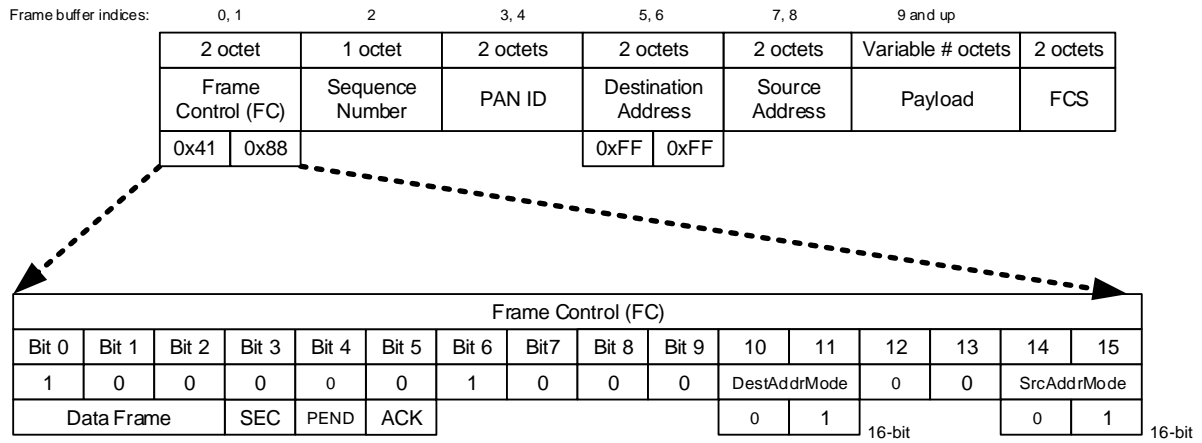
Frame buffer indices: 0, 1 2 3, 4 5, 6 7, 8 9 and up

| 2 octet | 1 octet | 2 octets | 2 octets | 2 octets | Variable # octets | 2 octets |
|---|---|---|---|---|---|---|
| Frame Control (FC) | Sequence Number | PAN ID | Destination Address | Source Address | Payload | FCS |

0x41 0x88

0xFF 0xFF

Frame Control (FC)

| Bit 0 | Bit 1 | Bit 2 | Bit 3 | Bit 4 | Bit 5 | Bit 6 | Bit7 | Bit 8 | Bit 9 | 10 | 11 | 12 | 13 | 14 | 15 |
|---|---|---|---|---|---|---|---|---|---|---|---|---|---|---|---|
| 1 | 0 | 0 | 0 | 0 | 0 | 1 | 0 | 0 | 0 | DestAddrMode | | 0 | 0 | SrcAddrMode | |
| Data Frame | | | SEC | PEND | ACK | | | | | 0 | 1 | | | 0 | 1 |

16-bit

16-bit